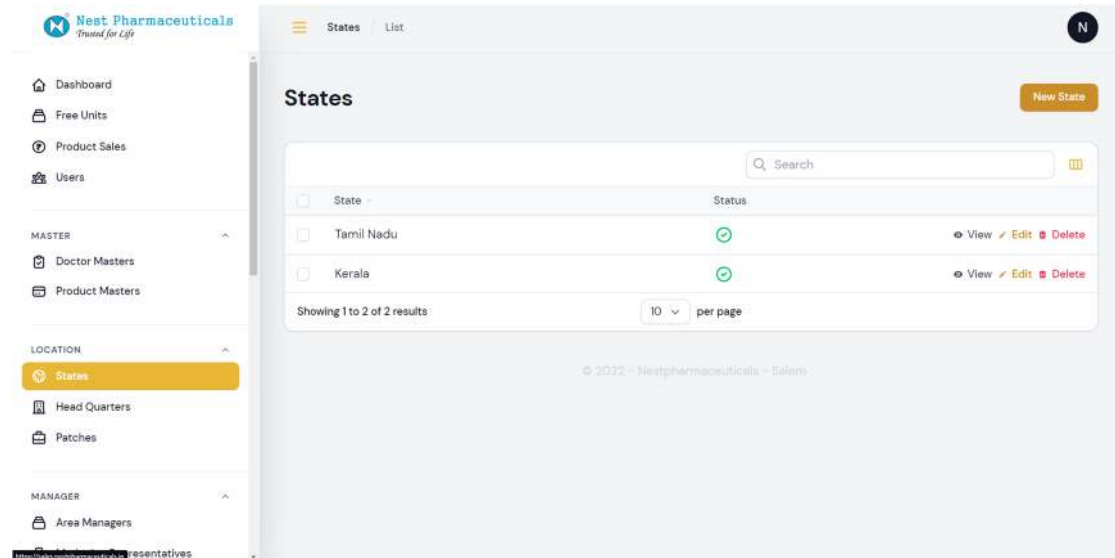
Nest Pharmaceuticals
Trusted for Life

Dashboard
Free Units
Product Sales
Users

MASTER
Doctor Masters
Product Masters

LOCATION
States
Head Quarters
Patches

MANAGER
Area Managers
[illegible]resentatives

States / List

N

States

New State

Search

| | State | Status | |
|---|---|---|---|
| | Tamil Nadu | | View Edit Delete |
| | Kerala | | View Edit Delete |

Showing 1 to 2 of 2 results
10 per page

© 2022 - Nestpharmaceuticals - Salem